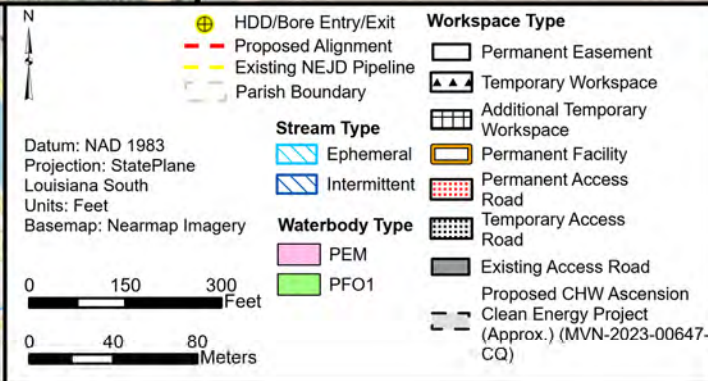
N

HDD/Bore Entry/Exit
Proposed Alignment
Existing NEJD Pipeline
Parish Boundary

Datum: NAD 1983
Projection: StatePlane Louisiana South
Units: Feet
Basemap: Nearmap Imagery

0 150 300 Feet

0 40 80 Meters

Stream Type
Ephemeral
Intermittent

Waterbody Type
PEM
PFO1

Workspace Type
Permanent Easement
Temporary Workspace
Additional Temporary Workspace
Permanent Facility
Permanent Access Road
Temporary Access Road
Existing Access Road
Proposed CHW Ascension Clean Energy Project (Approx.) (MVN-2023-00647-CQ)